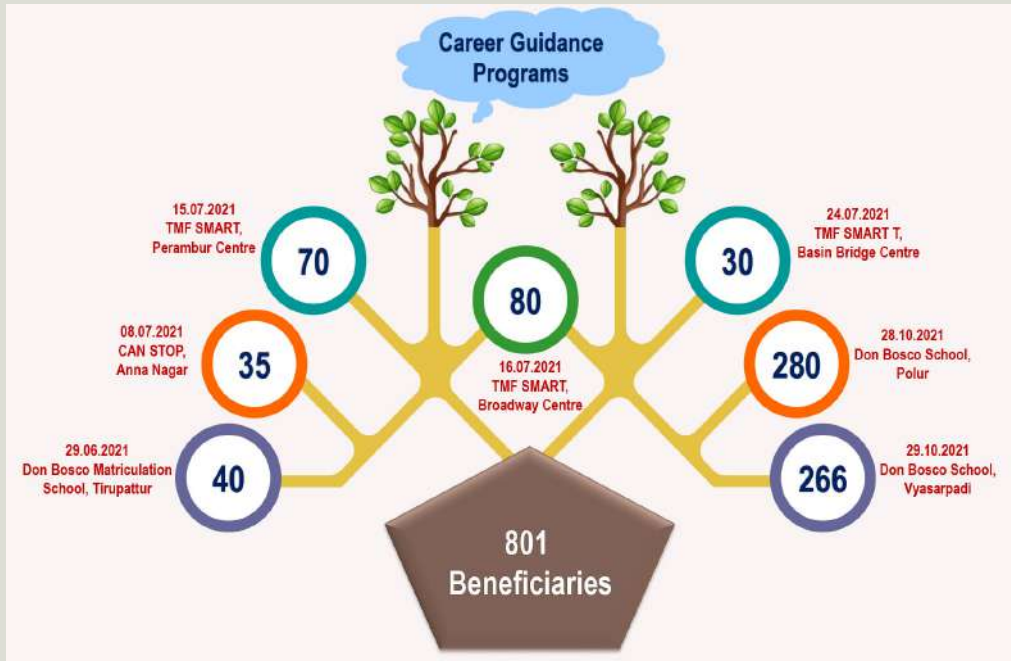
Career Guidance Programs

15.07.2021
TMF SMART,
Perambur Centre

70

08.07.2021
CAN STOP,
Anna Nagar

35

29.06.2021
Don Bosco Matriculation School, Tirupattur

40

80

16.07.2021
TMF SMART,
Broadway Centre

24.07.2021
TMF SMART T,
Basin Bridge Centre

30

28.10.2021
Don Bosco School,
Polur

280

29.10.2021
Don Bosco School,
Vyasarpadi

266

801
Beneficiaries